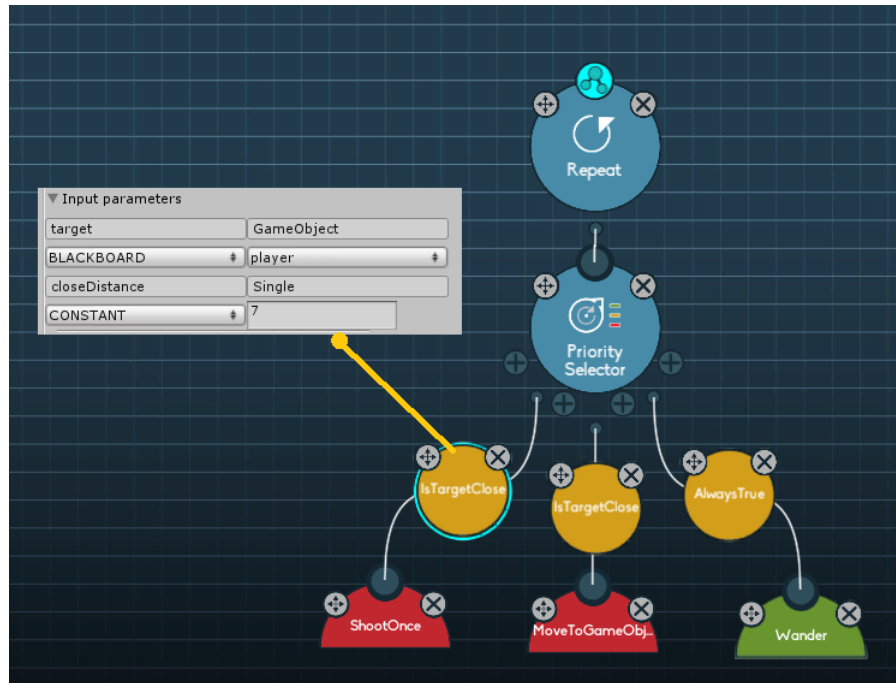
Repeat

▼Input parameters

| target | GameObject |
|---|---|
| BLACKBOARD | player |
| closeDistance | Single |
| CONSTANT | 7 |

Priority Selector

IsTargetClose

IsTargetClose

AlwaysTrue

ShootOnce

MoveToGameObj...

Wander